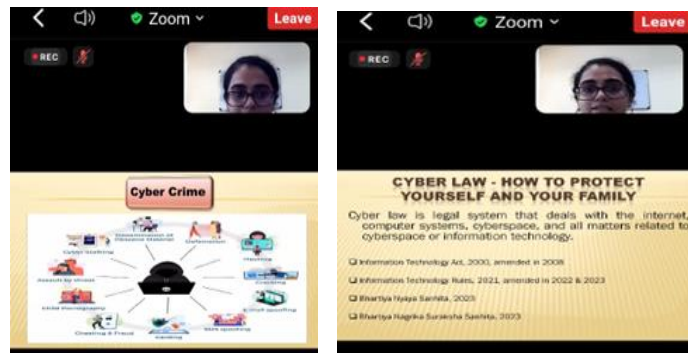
Zoom
Leave
REC
Cyber Crime
Dissemination of Obscene Material
Defamation
Cyber Stalking
Hacking
Assault by threat
Cracking
Child Pornography
E-mail spoofing
Cheating & Fraud
Carding
SMS spoofing

Zoom
Leave
REC
CYBER LAW - HOW TO PROTECT YOURSELF AND YOUR FAMILY
Cyber law is legal system that deals with the internet, computer systems, cyberspace, and all matters related to cyberspace or information technology.
Information Technology Act, 2000, amended in 2008
Information Technology Rules, 2021, amended in 2022 & 2023
Bhartiya Nyaya Sanhita, 2023
Bhartiya Nagrika Suraksha Sanhita, 2023